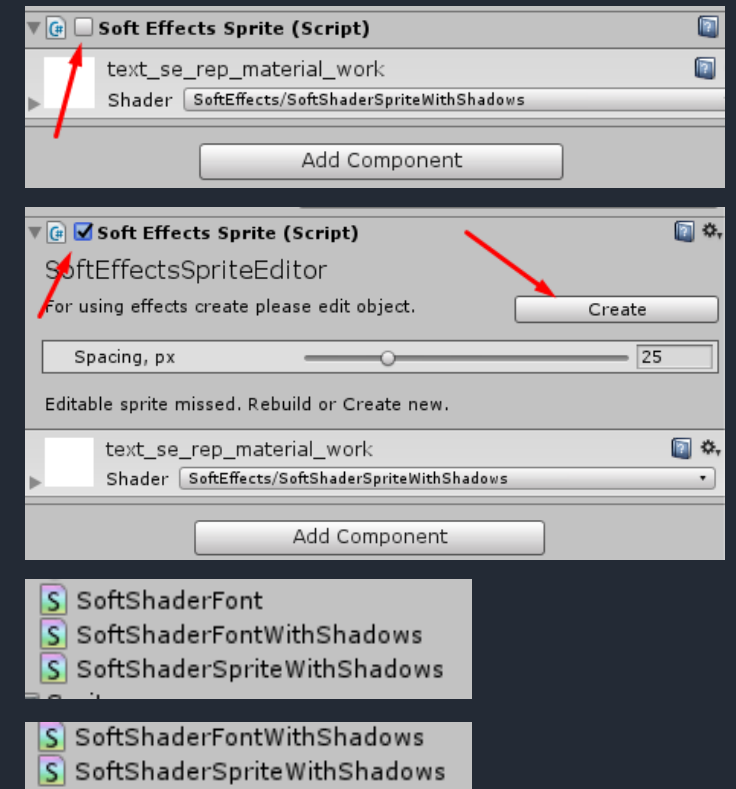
Soft Effects Sprite (Script)

text_se_rep_material_work

Shader SoftEffects/SoftShaderSpriteWithShadows

Add Component

Soft Effects Sprite (Script)

SoftEffectsSpriteEditor

For using effects create please edit object.

Create

Spacing, px 25

Editable sprite missed. Rebuild or Create new.

text_se_rep_material_work

Shader SoftEffects/SoftShaderSpriteWithShadows

Add Component

SoftShaderFont

SoftShaderFontWithShadows

SoftShaderSpriteWithShadows

SoftShaderFontWithShadows

SoftShaderSpriteWithShadows